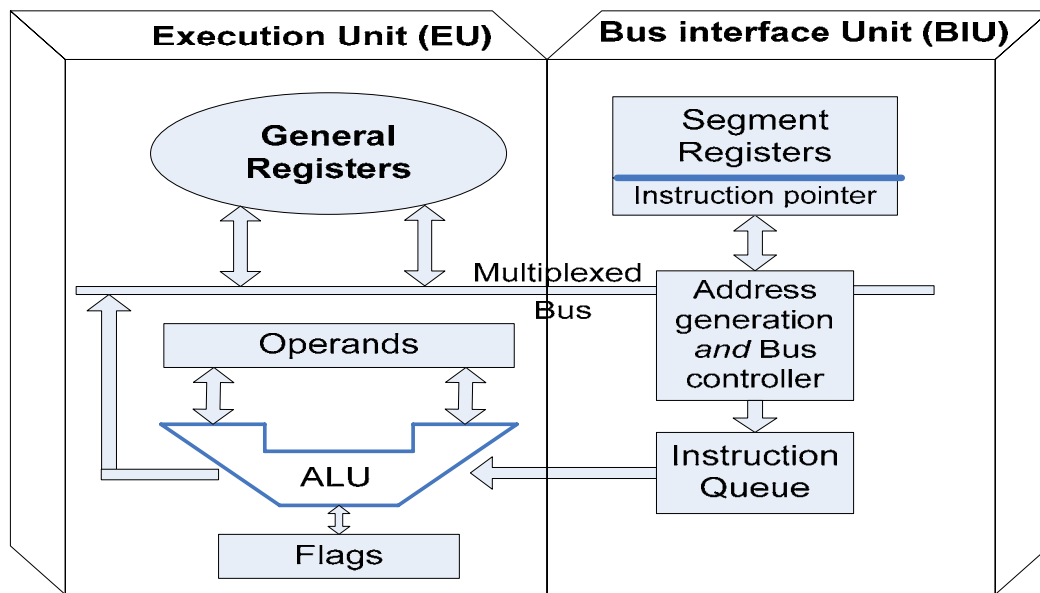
Execution Unit (EU)

Bus interface Unit (BIU)

General Registers

Segment Registers

Instruction pointer

Multiplexed Bus

Address generation *and* Bus controller

Operands

ALU

Instruction Queue

Flags